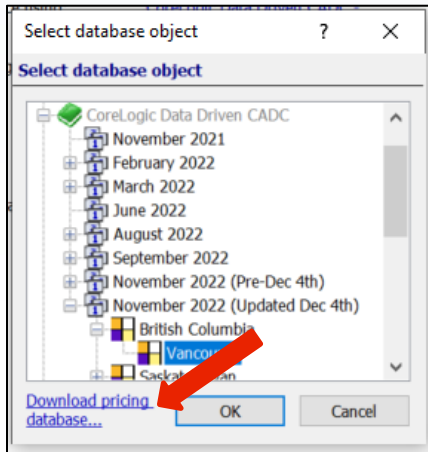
Select database object ? ×

Select database object

CoreLogic Data Driven CADC
November 2021
February 2022
March 2022
June 2022
August 2022
September 2022
November 2022 (Pre-Dec 4th)
November 2022 (Updated Dec 4th)
British Columbia
Vancou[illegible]
Saska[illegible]an

Download pricing database...

OK

Cancel